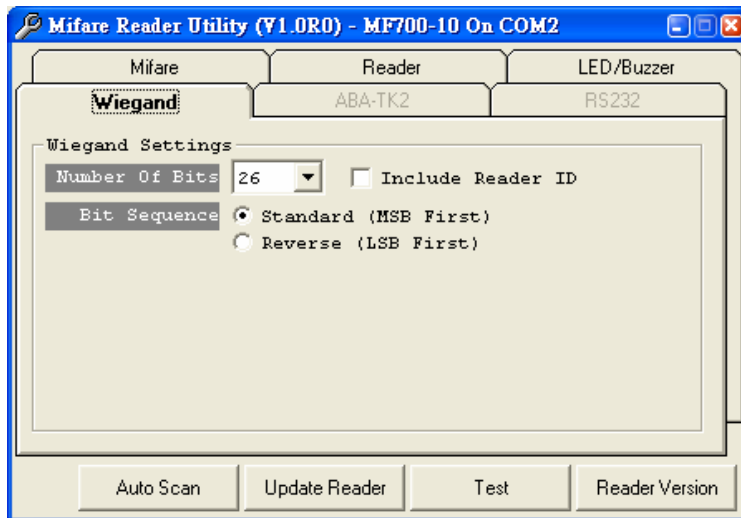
Mifare Reader Utility (V1.0R0) - MF700-10 On COM2

Mifare
Reader
LED/Buzzer
Wiegand
ABA-TK2
RS232

Wiegand Settings
Number Of Bits
26
Include Reader ID
Bit Sequence
Standard (MSB First)
Reverse (LSB First)

Auto Scan
Update Reader
Test
Reader Version